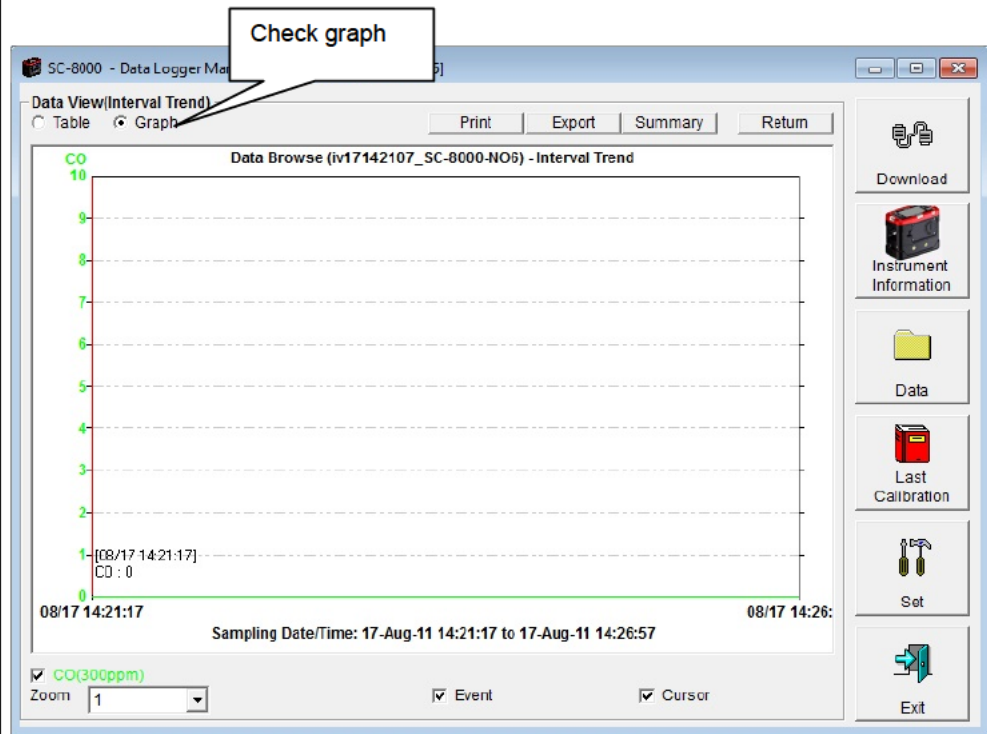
Check graph

SC-8000 - Data Logger Ma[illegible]6]

Data View(Interval Trend)
Table Graph

Print Export Summary Return

CO
Data Browse (iv17142107_SC-8000-NO6) - Interval Trend

10
9
8
7
6
5
4
3
2
1
0

[08/17 14:21:17]
CO : 0

08/17 14:21:17
08/17 14:26:

Sampling Date/Time: 17-Aug-11 14:21:17 to 17-Aug-11 14:26:57

CO(300ppm)
Zoom 1
Event
Cursor

Download
Instrument Information
Data
Last Calibration
Set
Exit